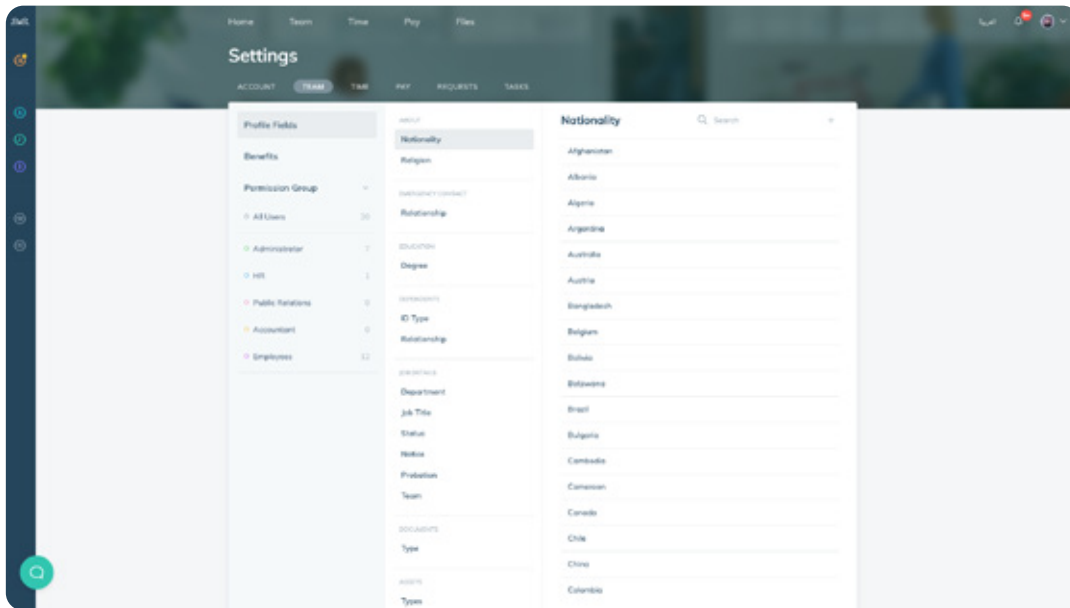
Home Team Time Pay Files

العربية

Settings

ACCOUNT TEAM TIME PAY REQUESTS TASKS

Profile Fields

Benefits

Permission Group

All Users 20

Administrator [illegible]

HR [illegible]

Public Relations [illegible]

Accountant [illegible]

Employees 12

ABOUT

Nationality

Religion

EMERGENCY CONTACT

Relationship

EDUCATION

Degree

DEPENDENTS

ID Type

Relationship

JOB DETAILS

Department

Job Title

Status

Notice

Probation

Team

DOCUMENTS

Type

ASSETS

Types

Nationality

Search

Afghanistan

Albania

Algeria

Argentina

Australia

Austria

Bangladesh

Belgium

Bolivia

Botswana

Brazil

Bulgaria

Cambodia

Cameroon

Canada

Chile

China

Colombia